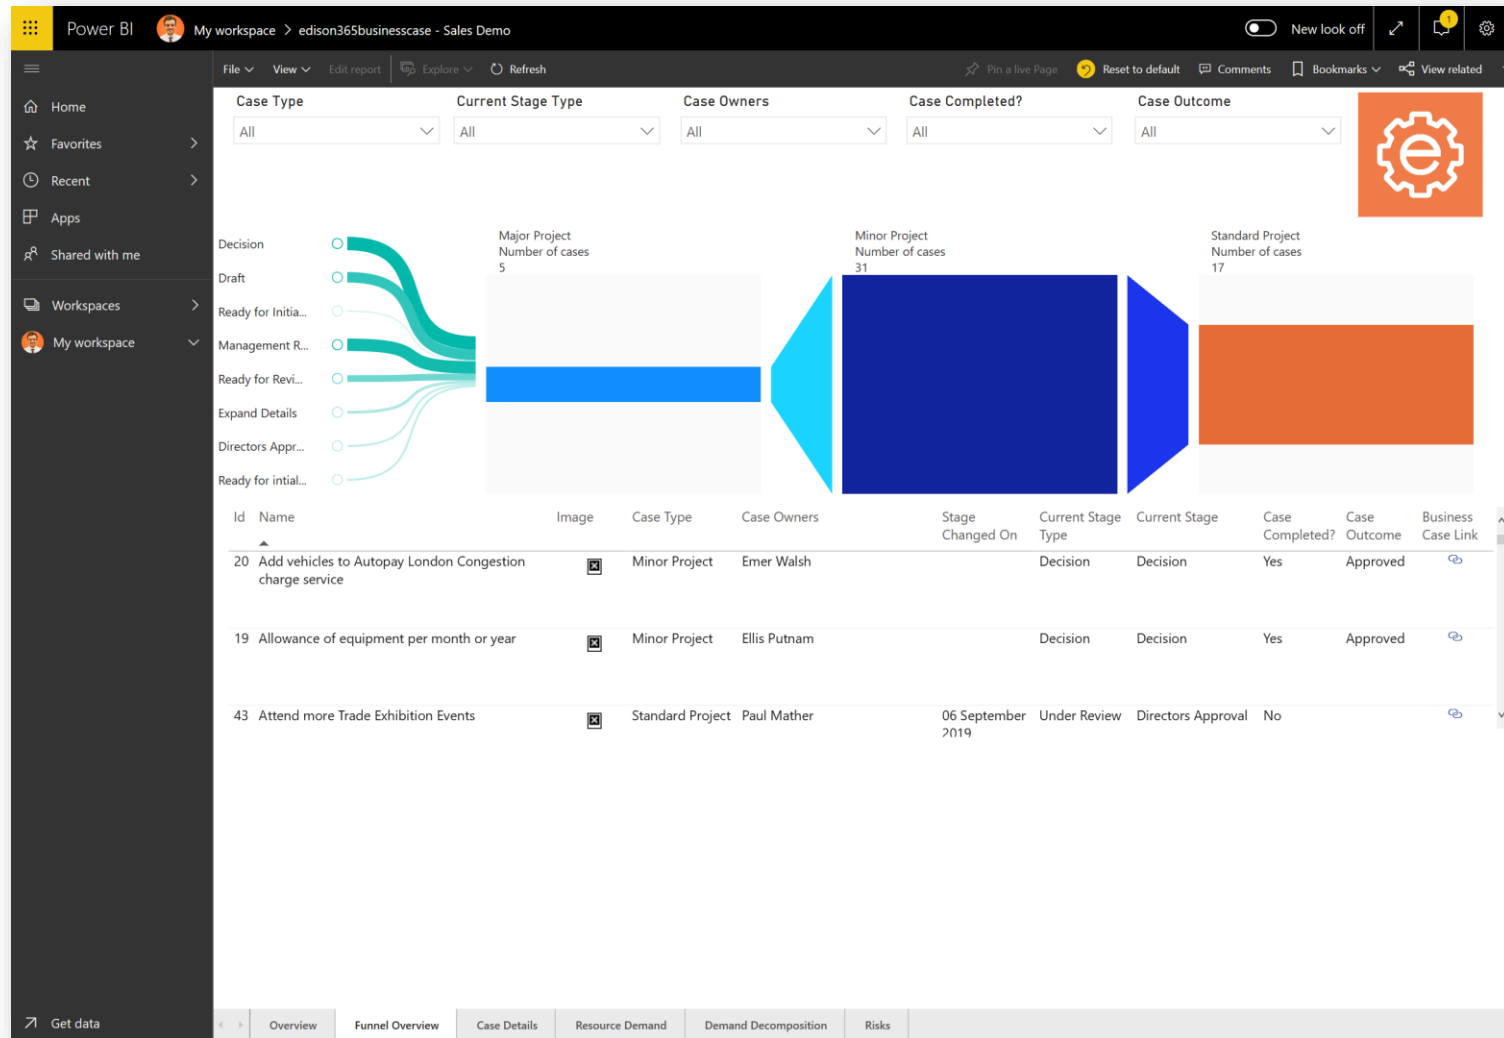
Power BI My workspace > edison365businesscase - Sales Demo

New look off

1

Home
Favorites
Recent
Apps
Shared with me
Workspaces
My workspace

File View Edit report Explore Refresh

Pin a live Page Reset to default Comments Bookmarks View related

Case Type
All

Current Stage Type
All

Case Owners
All

Case Completed?
All

Case Outcome
All

Decision
Draft
Ready for Initia...
Management R...
Ready for Revi...
Expand Details
Directors Appr...
Ready for intial...

Major Project
Number of cases
5

Minor Project
Number of cases
31

Standard Project
Number of cases
17

| Id | Name | Image | Case Type | Case Owners | Stage Changed On | Current Stage Type | Current Stage | Case Completed? | Case Outcome | Business Case Link |
|---|---|---|---|---|---|---|---|---|---|---|
| 20 | Add vehicles to Autopay London Congestion charge service | | Minor Project | Emer Walsh | | Decision | Decision | Yes | Approved | |
| 19 | Allowance of equipment per month or year | | Minor Project | Ellis Putnam | | Decision | Decision | Yes | Approved | |
| 43 | Attend more Trade Exhibition Events | | Standard Project | Paul Mather | 06 September 2019 | Under Review | Directors Approval | No | | |

Get data

Overview Funnel Overview Case Details Resource Demand Demand Decomposition Risks